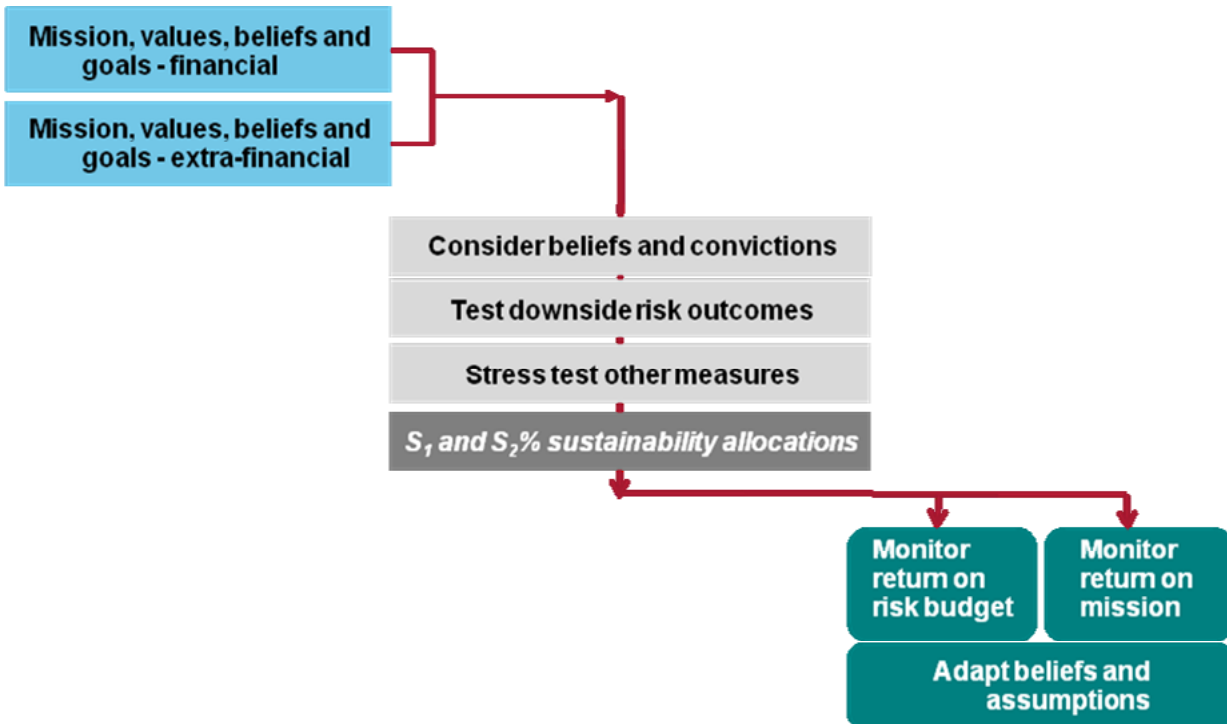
Mission, values, beliefs and goals - financial

Mission, values, beliefs and goals - extra-financial

Consider beliefs and convictions

Test downside risk outcomes

Stress test other measures

$S_1$ and $S_2$% sustainability allocations

Monitor return on risk budget

Monitor return on mission

Adapt beliefs and assumptions